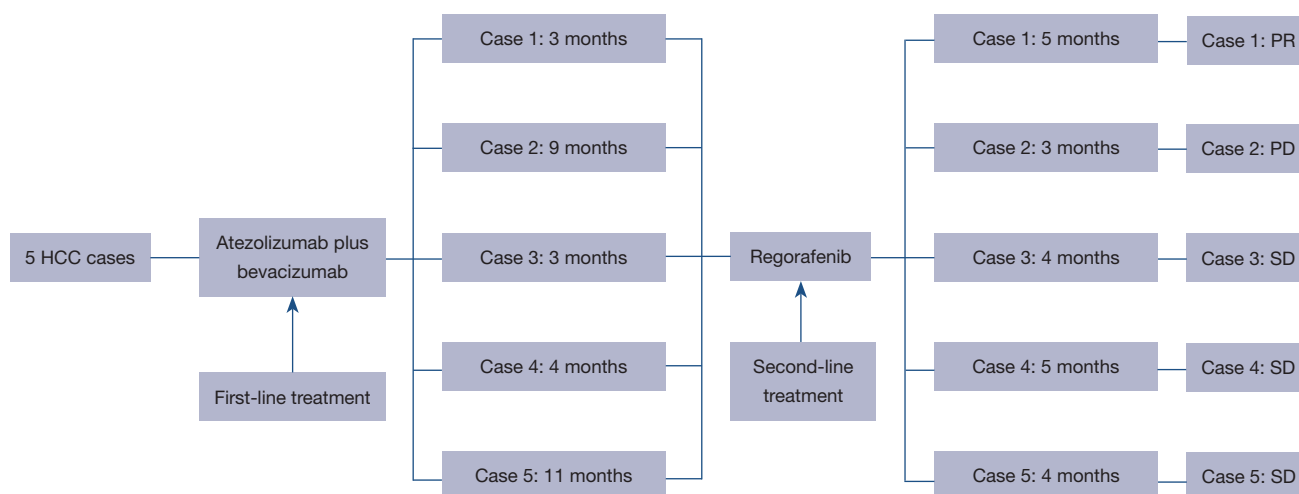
5 HCC cases

Atezolizumab plus bevacizumab

First-line treatment

Case 1: 3 months

Case 2: 9 months

Case 3: 3 months

Case 4: 4 months

Case 5: 11 months

Regorafenib

Second-line treatment

Case 1: 5 months

Case 2: 3 months

Case 3: 4 months

Case 4: 5 months

Case 5: 4 months

Case 1: PR

Case 2: PD

Case 3: SD

Case 4: SD

Case 5: SD